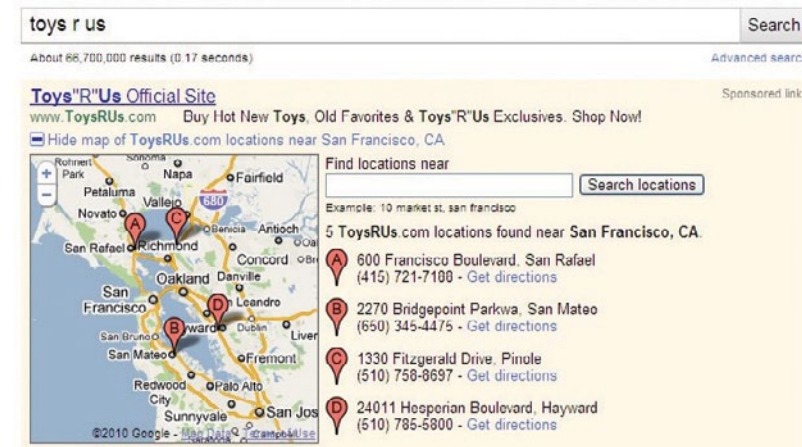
toys r us

Search

About 66,700,000 results (0.17 seconds)

Advanced searc

Sponsored link

Toys"R"Us Official Site
www.ToysRUs.com Buy Hot New Toys, Old Favorites & Toys"R"Us Exclusives. Shop Now!

Hide map of ToysRUs.com locations near San Francisco, CA

Rohnert Park
Sonoma
Napa
Fairfield
Petaluma
Vallejo
680
Novato
A
C
Benicia
Antioch
San Rafael
Richmond
Concord
Oakland
Danville
San Francisco
D
San Leandro
B
Hayward
Dublin
Liver
San Bruno
San Mateo
Fremont
Redwood City
Palo Alto
Sunnyvale
San Jos
©2010 Google - Map Data © - Terms of Use

Find locations near

Search locations

Example: 10 market st, san francisco

5 ToysRUs.com locations found near San Francisco, CA.

A 600 Francisco Boulevard, San Rafael
(415) 721-7100 - Get directions

B 2270 Bridgepoint Parkwa, San Mateo
(650) 345-4475 - Get directions

C 1330 Fitzgerald Drive, Pinole
(510) 758-8697 - Get directions

D 24011 Hesperian Boulevard, Hayward
(510) 785-5800 - Get directions